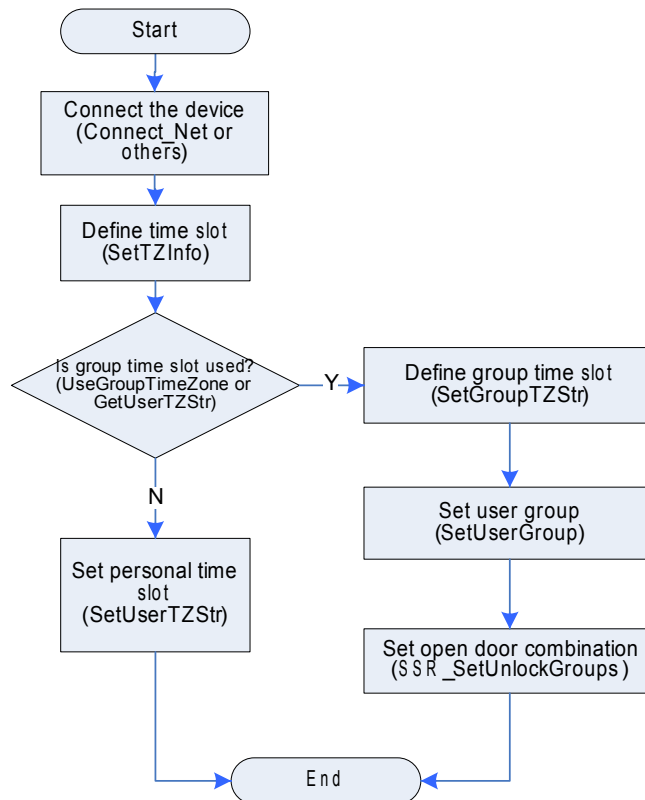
Start

Connect the device (Connect_Net or others)

Define time slot (SetTZInfo)

Is group time slot used? (UseGroupTimeZone or GetUserTZStr)

Y

Define group time slot (SetGroupTZStr)

Set user group (SetUserGroup)

Set open door combination (SSR_SetUnlockGroups)

N

Set personal time slot (SetUserTZStr)

End